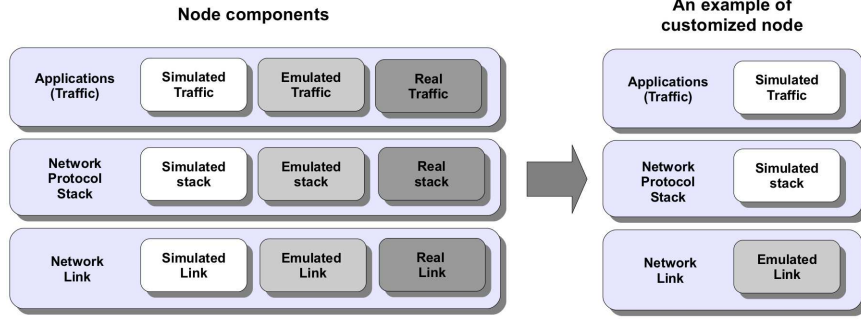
Node components

Applications (Traffic)
Simulated Traffic
Emulated Traffic
Real Traffic

Network Protocol Stack
Simulated stack
Emulated stack
Real stack

Network Link
Simulated Link
Emulated Link
Real Link

An example of customized node

Applications (Traffic)
Simulated Traffic

Network Protocol Stack
Simulated stack

Network Link
Emulated Link